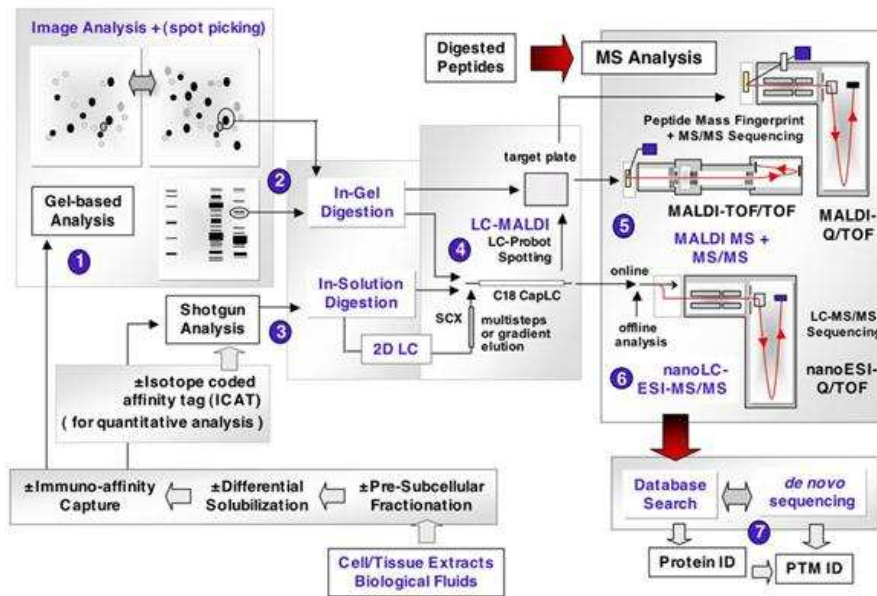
Image Analysis +(spot picking)

Gel-based Analysis

1

2

In-Gel Digestion

In-Solution Digestion

3

Shotgun Analysis

2D LC

SCX

±Isotope coded affinity tag (ICAT) ( for quantitative analysis )

Digested Peptides

MS Analysis

target plate

LC-MALDI

4

LC-Probot Spotting

C18 CapLC

multisteps or gradient elution

Peptide Mass Fingerprint + MS/MS Sequencing

MALDI-TOF/TOF

MALDI-Q/TOF

5

MALDI MS + MS/MS

online

offline analysis

LC-MS/MS Sequencing

6

nanoLC-ESI-MS/MS

nanoESI-Q/TOF

±Immuno-affinity Capture

±Differential Solubilization

±Pre-Subcellular Fractionation

Cell/Tissue Extracts Biological Fluids

Database Search

de novo sequencing

7

Protein ID

PTM ID